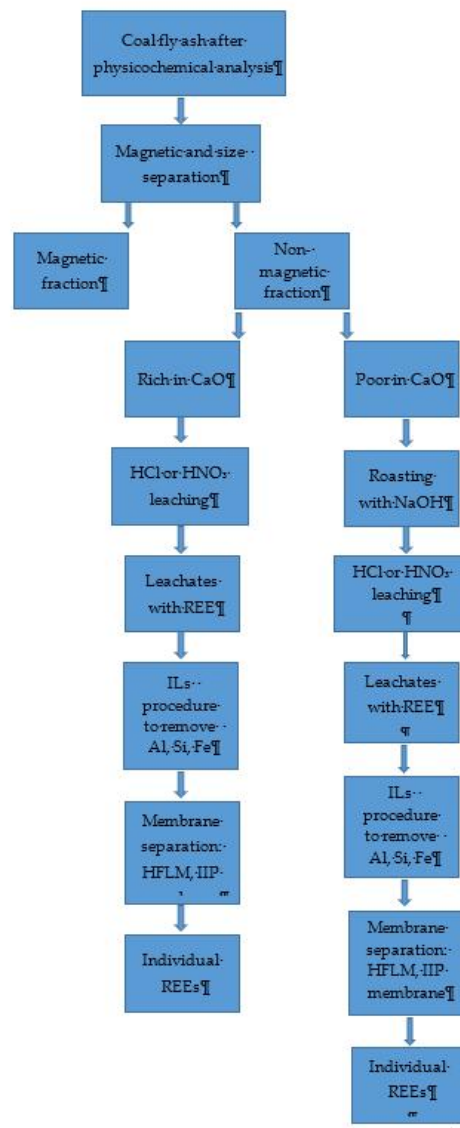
Coal·fly·ash·after· physicochemical·analysis¶

Magnetic·and·size·· separation¶

Magnetic· fraction¶

Non-· magnetic· fraction¶

Rich·in·CaO¶

HCl·or·HNO₃· leaching¶

Leachates· with·REE¶

ILs·· procedure· to·remove·· Al,·Si,·Fe¶

Membrane· separation:· HFLM,·IIP· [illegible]

Individual· REEs¶

Poor·in·CaO¶

Roasting· with·NaOH¶

HCl·or·HNO₃· leaching¶ ¶

Leachates· with·REE¶ ¶

ILs·· procedure· to·remove·· Al,·Si,·Fe¶

Membrane· separation:· HFLM,·IIP· membrane¶

Individual· REEs¶